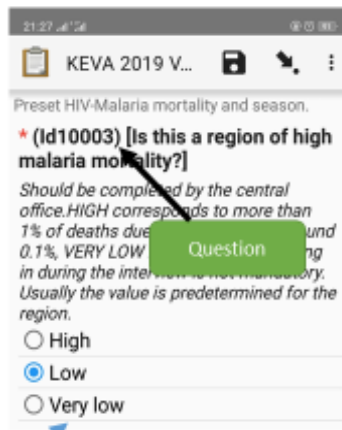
21:27

KEVA 2019 V...

Preset HIV-Malaria mortality and season.

* (Id10003) [Is this a region of high malaria mortality?]

Should be completed by the central office.HIGH corresponds to more than 1% of deaths due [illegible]und 0.1%, VERY LOW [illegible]ing in during the inter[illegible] is not mandatory. Usually the value is predetermined for the region.

Question

High
Low
Very low